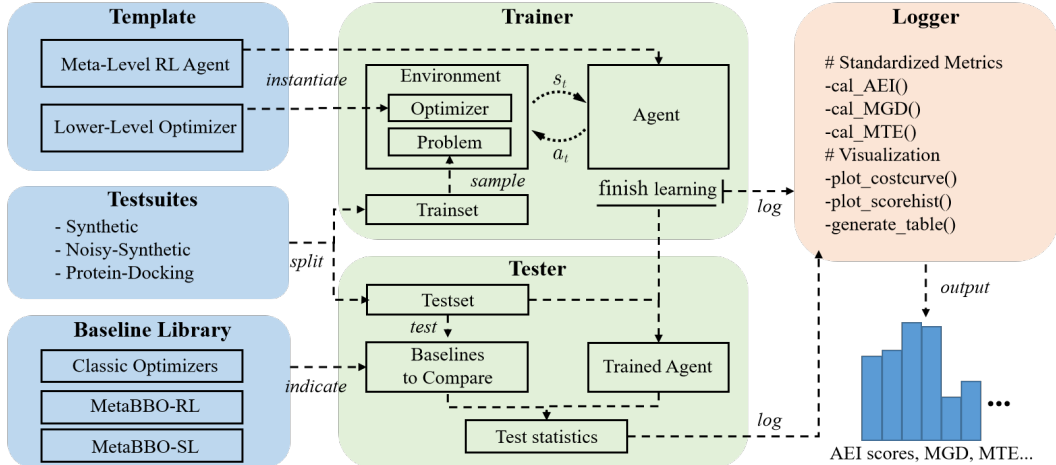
Template

Meta-Level RL Agent

instantiate

Lower-Level Optimizer

Trainer

Environment

Optimizer

Problem

$s_t$

$a_t$

Agent

sample

finish learning

Trainset

Logger

# Standardized Metrics
-cal_AEI()
-cal_MGD()
-cal_MTE()
# Visualization
-plot_costcurve()
-plot_scorehist()
-generate_table()

log

Testsuites

- Synthetic
- Noisy-Synthetic
- Protein-Docking

split

Tester

Testset

test

Baselines to Compare

Trained Agent

Baseline Library

Classic Optimizers

indicate

MetaBBO-RL

MetaBBO-SL

Test statistics

log

output

AEI scores, MGD, MTE...